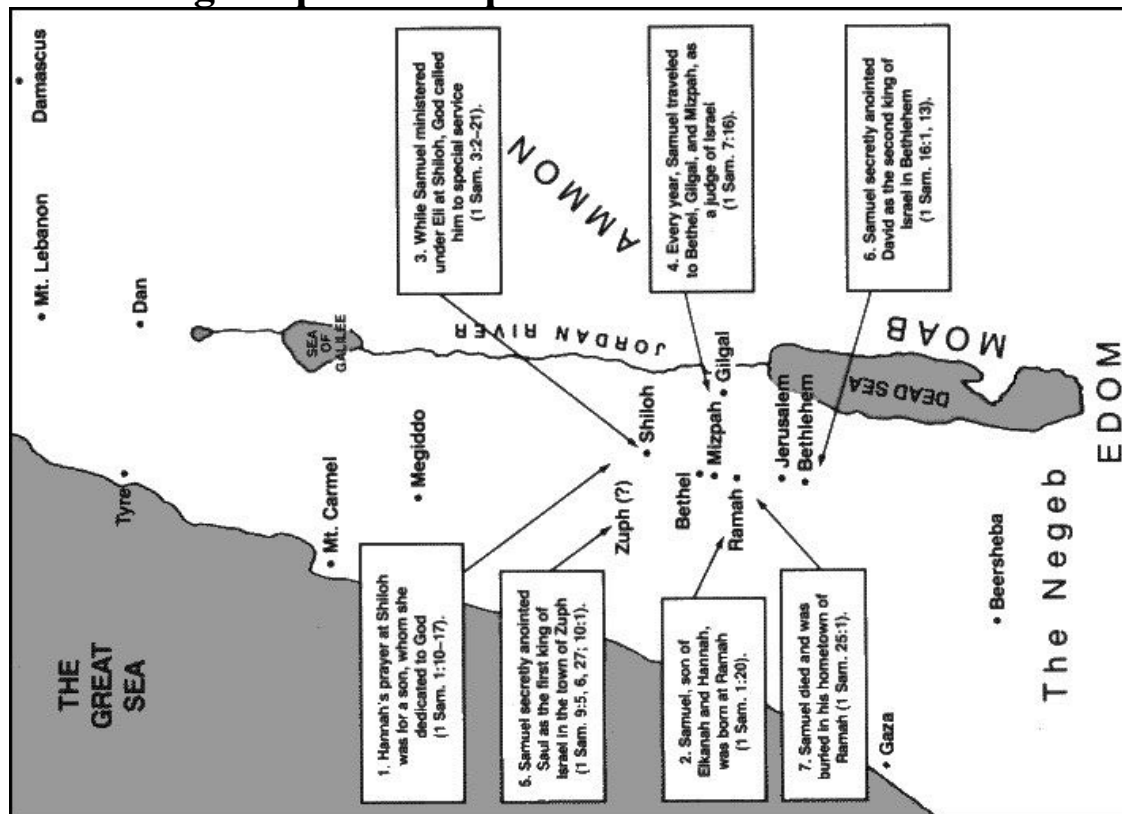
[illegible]

Damascus

Mt. Lebanon

Dan

3. While Samuel ministered under Eli at Shiloh, God called him to special service (1 Sam. 3:2–21).

AMMON

4. Every year, Samuel traveled to Bethel, Gilgal, and Mizpah, as a judge of Israel (1 Sam. 7:16).

6. Samuel secretly anointed David as the second king of Israel in Bethlehem (1 Sam. 16:1, 13).

SEA OF GALILEE

JORDAN RIVER

MOAB

DEAD SEA

EDOM

Tyre

Mt. Carmel

Megiddo

Shiloh

Gilgal

Mizpah

Bethel

Ramah

Jerusalem

Bethlehem

Zuph (?)

THE GREAT SEA

1. Hannah's prayer at Shiloh was for a son, whom she dedicated to God (1 Sam. 1:10–17).

5. Samuel secretly anointed Saul as the first king of Israel in the town of Zuph (1 Sam. 9:5, 6, 27; 10:1).

2. Samuel, son of Elkanah and Hannah, was born at Ramah (1 Sam. 1:20).

7. Samuel died and was buried in his hometown of Ramah (1 Sam. 25:1).

Beersheba

The Negeb

Gaza